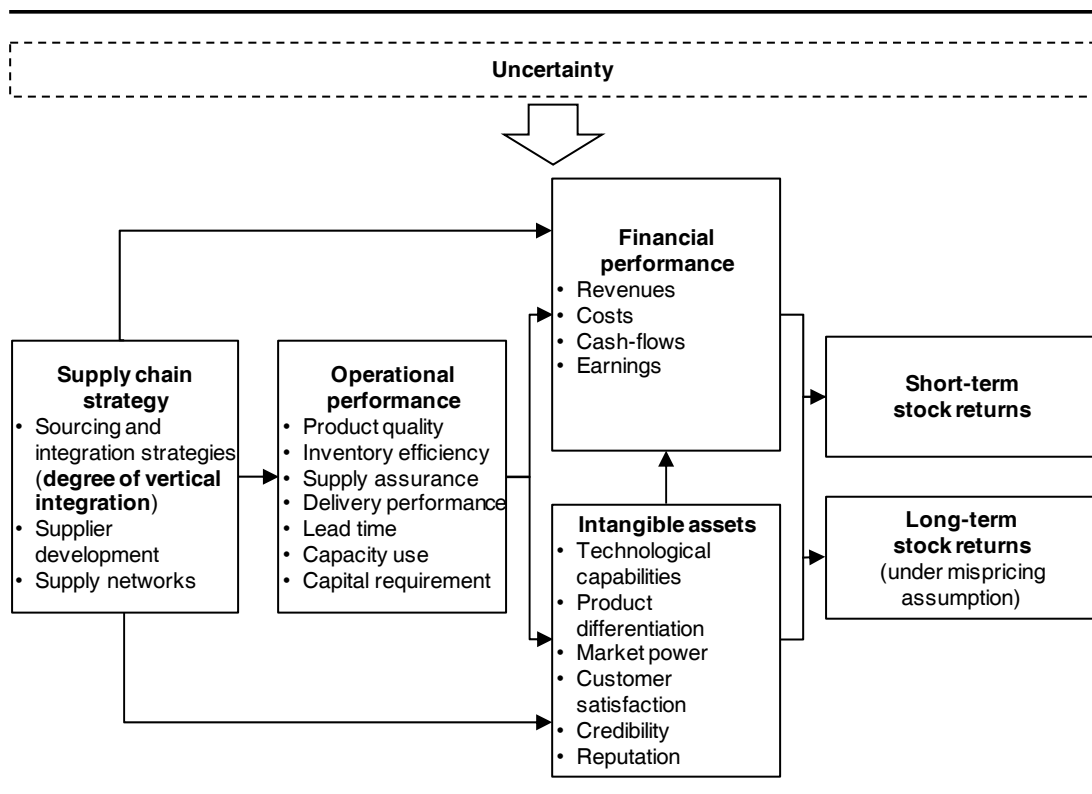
Uncertainty

Supply chain strategy
• Sourcing and integration strategies (degree of vertical integration)
• Supplier development
• Supply networks

Operational performance
• Product quality
• Inventory efficiency
• Supply assurance
• Delivery performance
• Lead time
• Capacity use
• Capital requirement

Financial performance
• Revenues
• Costs
• Cash-flows
• Earnings

Intangible assets
• Technological capabilities
• Product differentiation
• Market power
• Customer satisfaction
• Credibility
• Reputation

Short-term stock returns

Long-term stock returns
(under mispricing assumption)